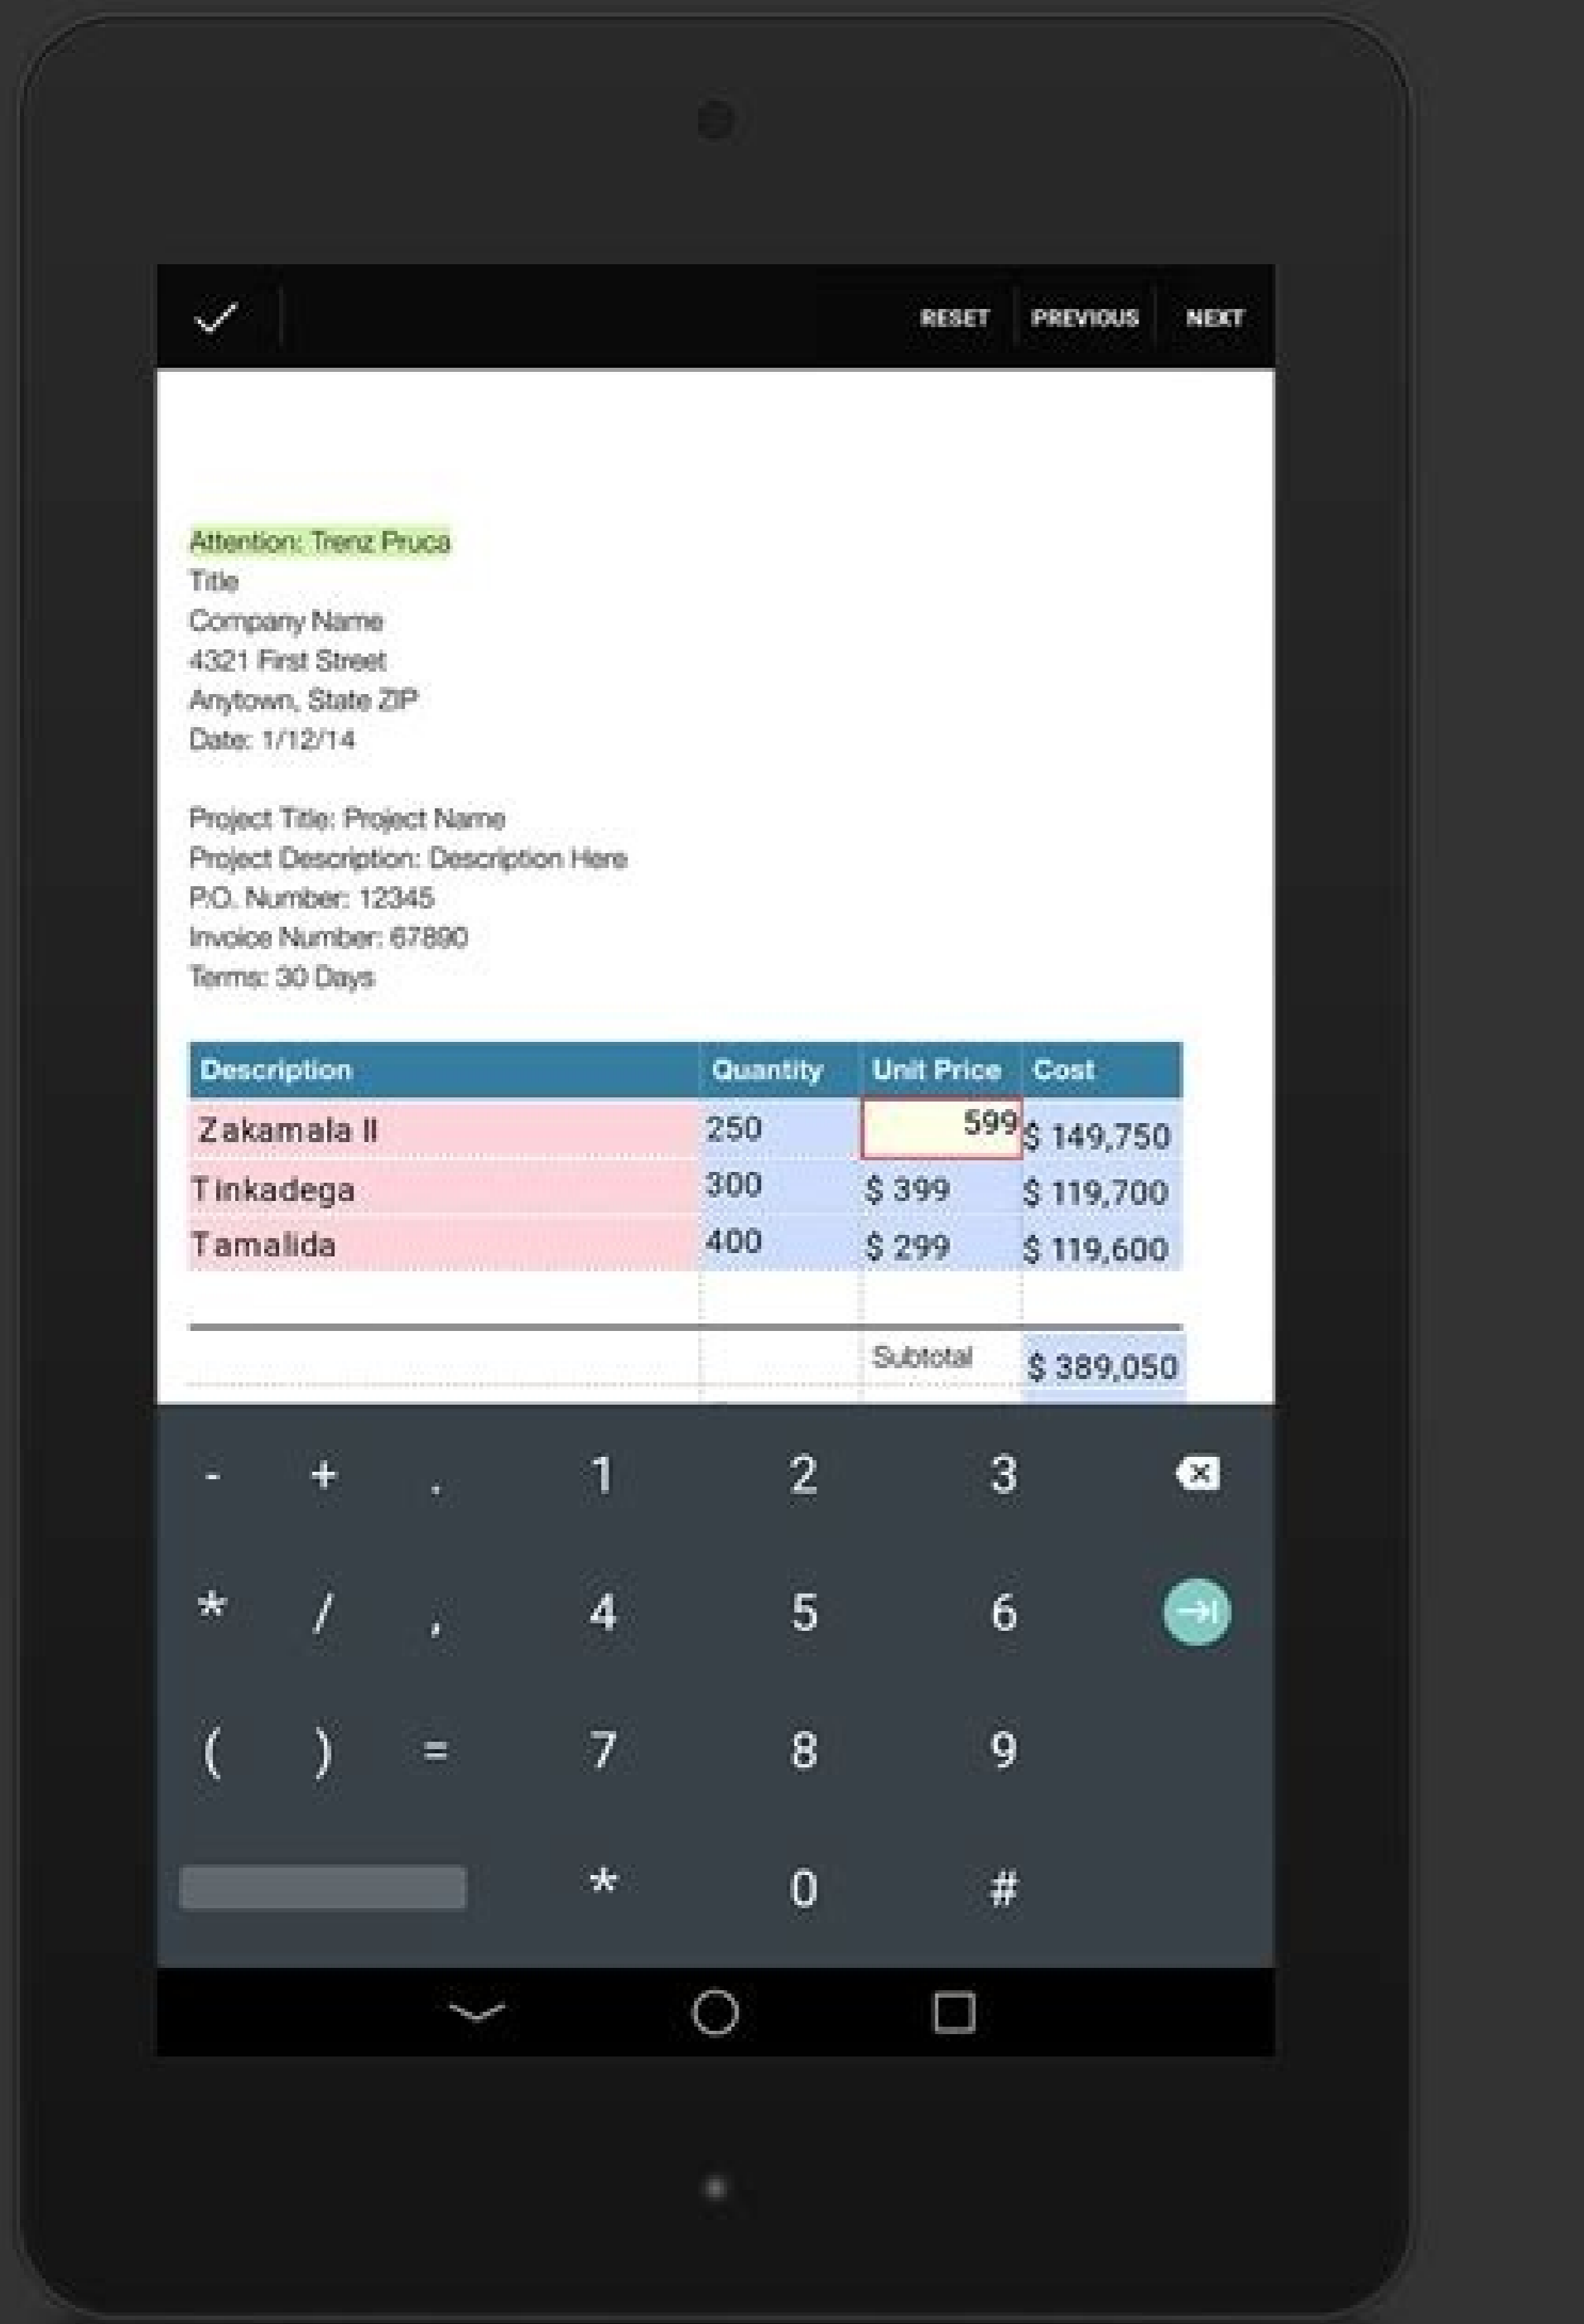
RESET PREVIOUS NEXT

Attention: Trenz Pruca
Title
Company Name
4321 First Street
Anytown, State ZIP
Date: 1/12/14

Project Title: Project Name
Project Description: Description Here
P.O. Number: 12345
Invoice Number: 67890
Terms: 30 Days

| Description | Quantity | Unit Price | Cost |
|---|---|---|---|
| Zakamala II | 250 | 599 | $ 149,750 |
| Tinkadega | 300 | $ 399 | $ 119,700 |
| Tamalida | 400 | $ 299 | $ 119,600 |
| | | | |
| | | Subtotal | $ 389,050 |

- + . 1 2 3
* / , 4 5 6
( ) = 7 8 9
* 0 #